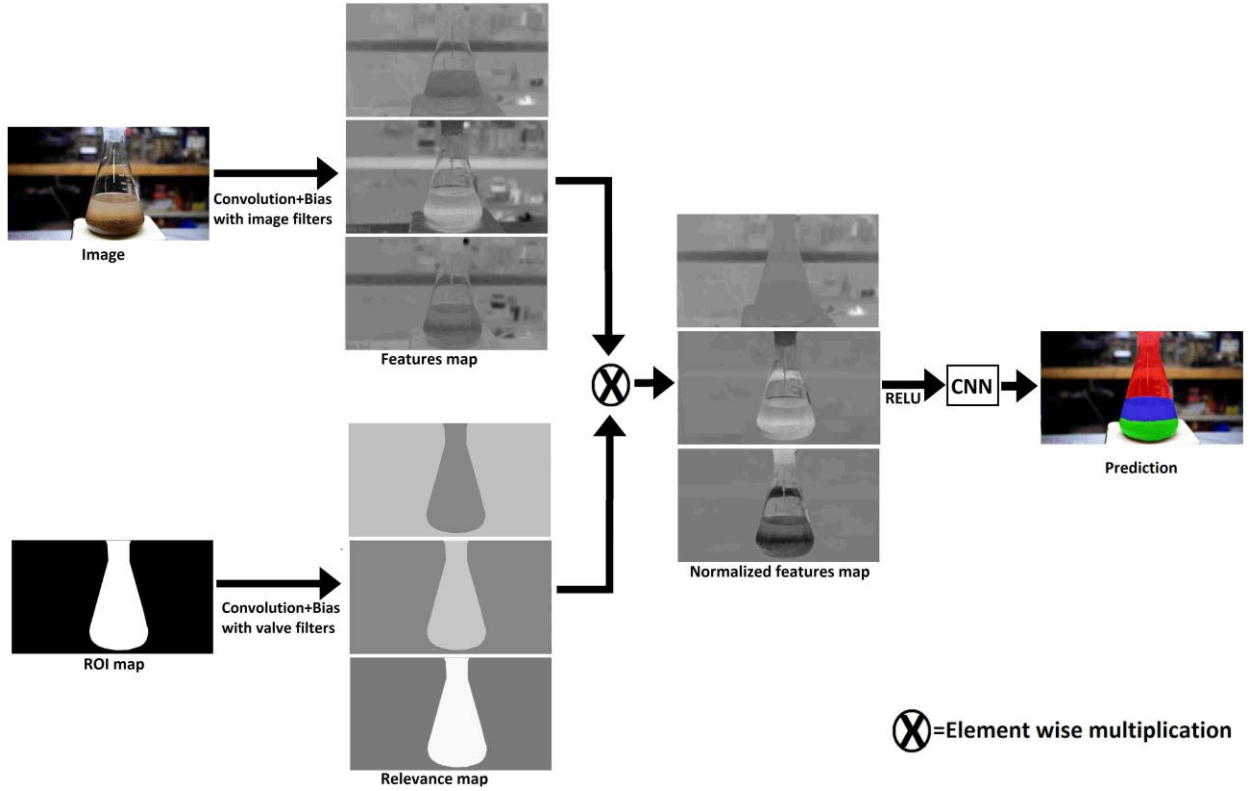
Image

Convolution+Bias with image filters

Features map

ROI map

Convolution+Bias with valve filters

Relevance map

X

Normalized features map

RELU

CNN

Prediction

X =Element wise multiplication